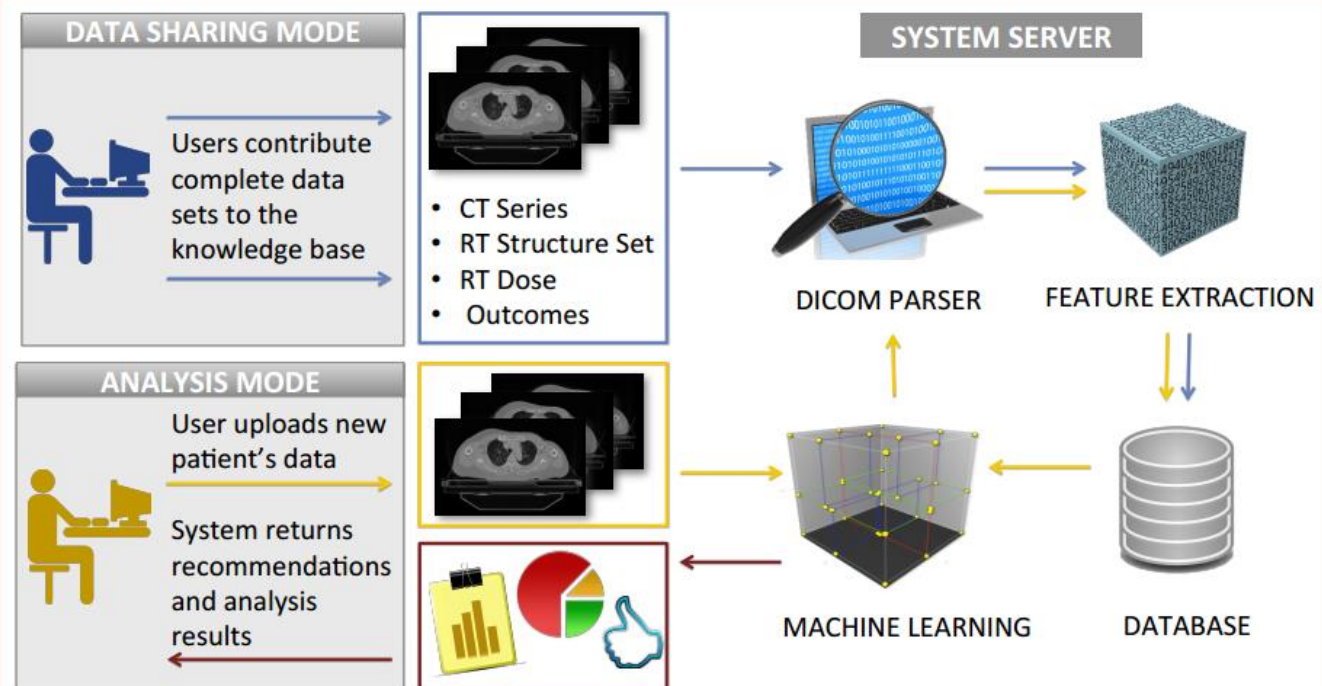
DATA SHARING MODE

Users contribute complete data sets to the knowledge base

- CT Series
- RT Structure Set
- RT Dose
- Outcomes

SYSTEM SERVER

DICOM PARSER

FEATURE EXTRACTION

ANALYSIS MODE

User uploads new patient's data

System returns recommendations and analysis results

MACHINE LEARNING

DATABASE